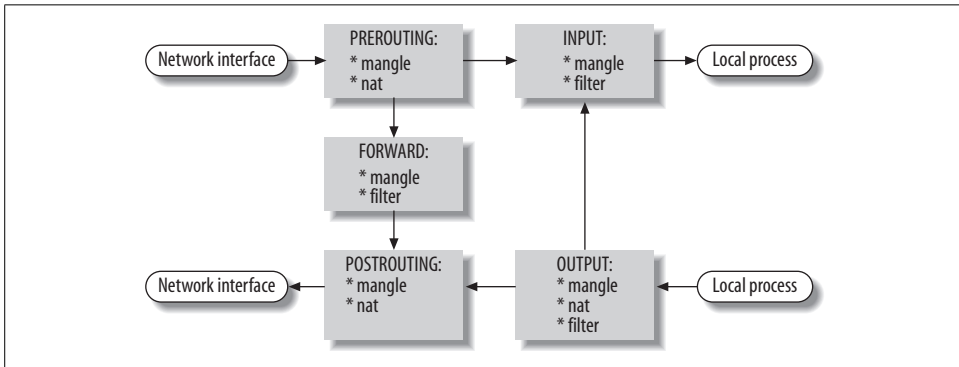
Network interface

PREROUTING:
* mangle
* nat

INPUT:
* mangle
* filter

Local process

FORWARD:
* mangle
* filter

Network interface

POSTROUTING:
* mangle
* nat

OUTPUT:
* mangle
* nat
* filter

Local process